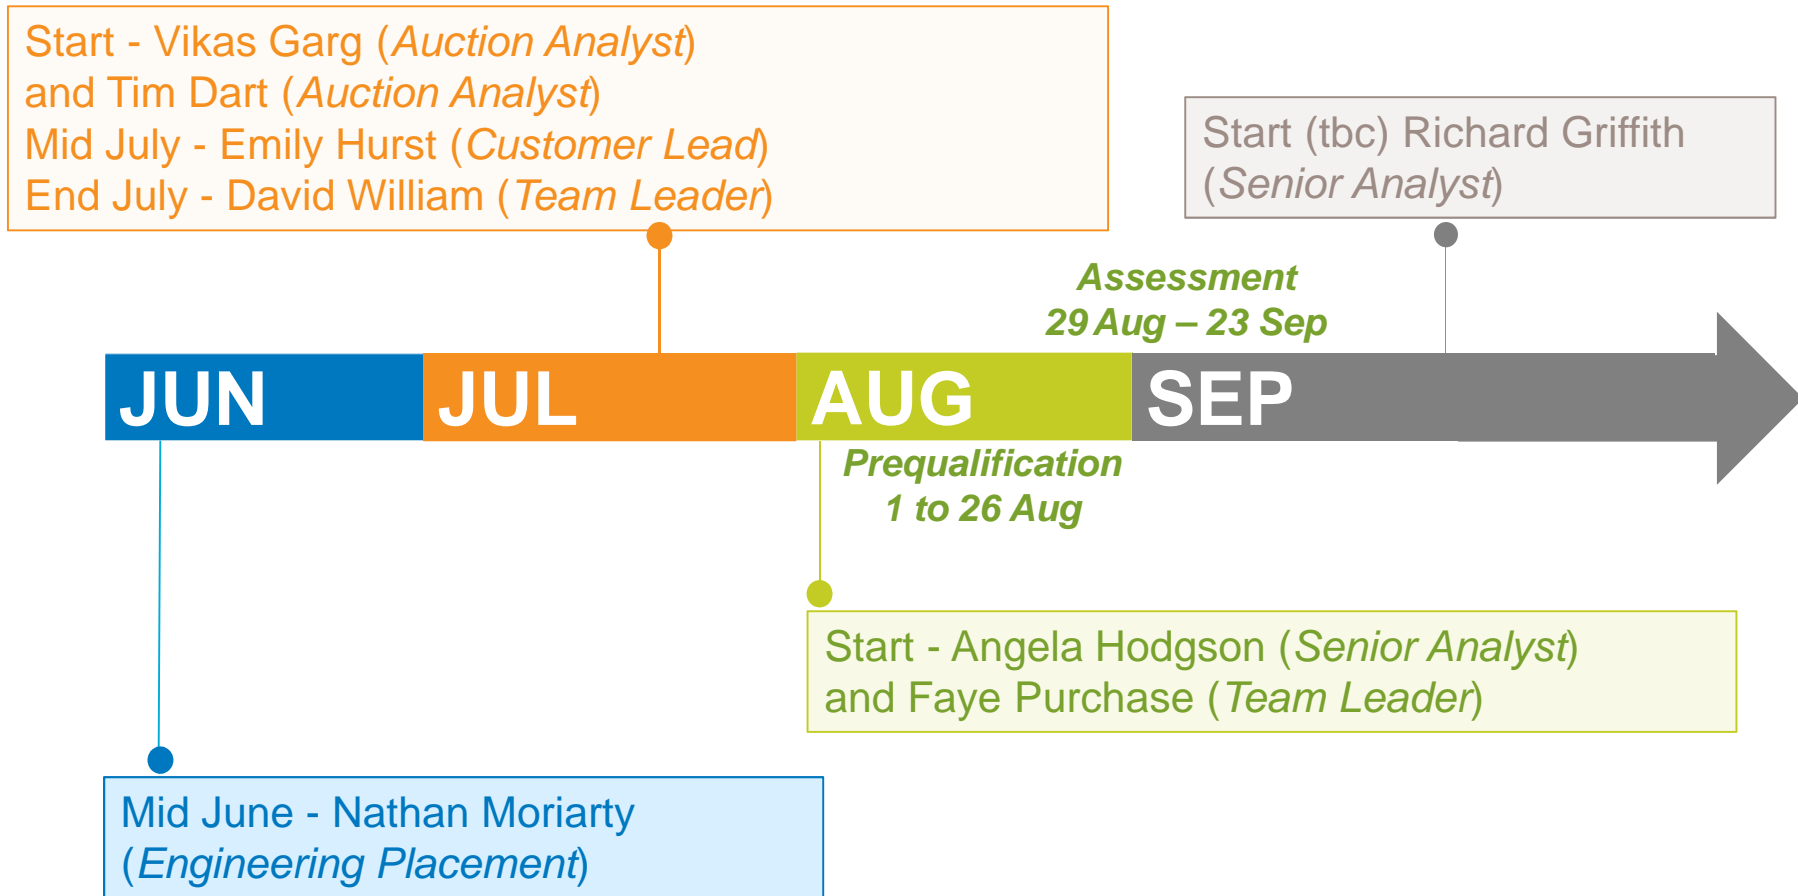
Start - Vikas Garg (Auction Analyst) and Tim Dart (Auction Analyst)
Mid July - Emily Hurst (Customer Lead)
End July - David William (Team Leader)

Start (tbc) Richard Griffith (Senior Analyst)

Assessment
29 Aug – 23 Sep

JUN

JUL

AUG

SEP

Prequalification
1 to 26 Aug

Start - Angela Hodgson (Senior Analyst) and Faye Purchase (Team Leader)

Mid June - Nathan Moriarty (Engineering Placement)